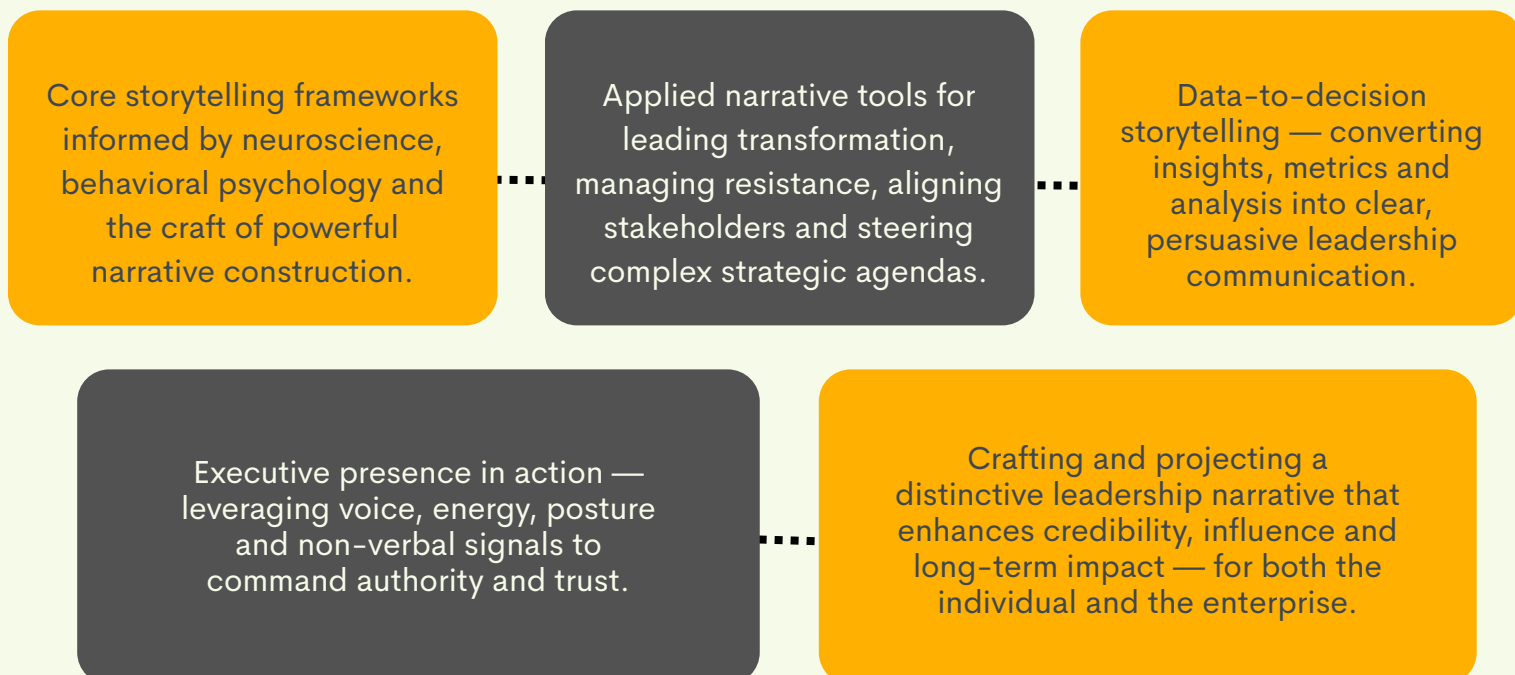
Core storytelling frameworks informed by neuroscience, behavioral psychology and the craft of powerful narrative construction.

Applied narrative tools for leading transformation, managing resistance, aligning stakeholders and steering complex strategic agendas.

Data-to-decision storytelling — converting insights, metrics and analysis into clear, persuasive leadership communication.

Executive presence in action — leveraging voice, energy, posture and non-verbal signals to command authority and trust.

Crafting and projecting a distinctive leadership narrative that enhances credibility, influence and long-term impact — for both the individual and the enterprise.